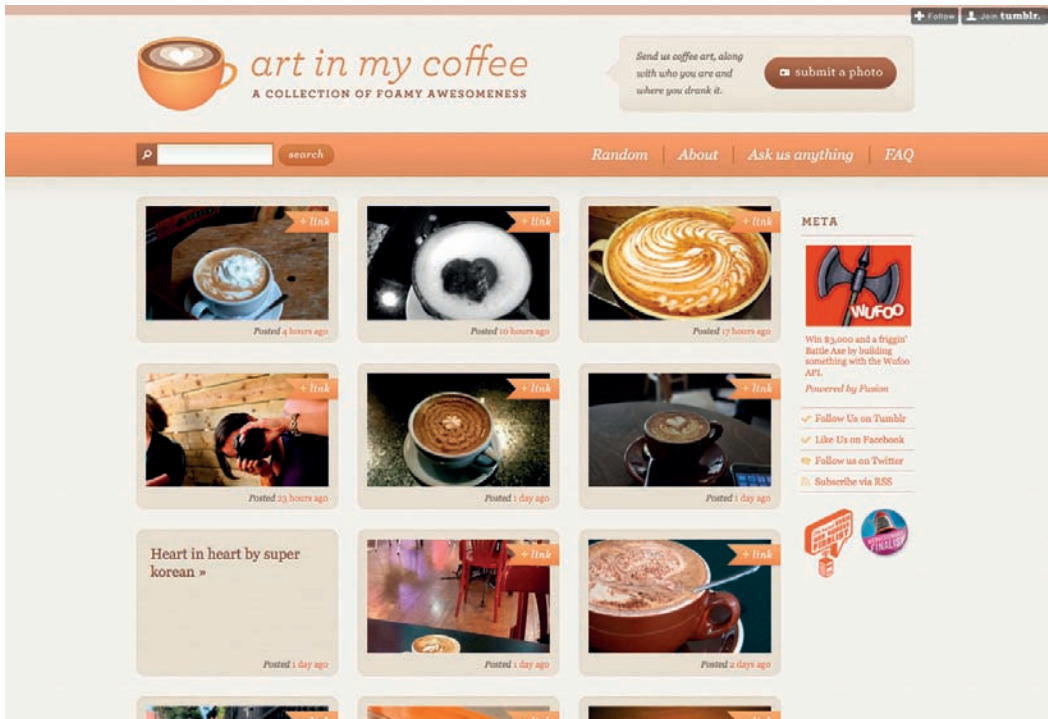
Follow Join tumblr.

art in my coffee
A COLLECTION OF FOAMY AWESOMENESS

Send us coffee art, along with who you are and where you drank it.

submit a photo

search

Random | About | Ask us anything | FAQ

+ link
Posted 4 hours ago

+ link
Posted 10 hours ago

+ link
Posted 17 hours ago

+ link
Posted 23 hours ago

+ link
Posted 1 day ago

+ link
Posted 1 day ago

Heart in heart by super korean »
Posted 1 day ago

+ link
Posted 1 day ago

+ link
Posted 2 days ago

META

WUFOO

Win $3,000 and a friggin' Battle Axe by building something with the Wufoo API.
Powered by Fusion

Follow Us on Tumblr
Like Us on Facebook
Follow us on Twitter
Subscribe via RSS

FINALIST